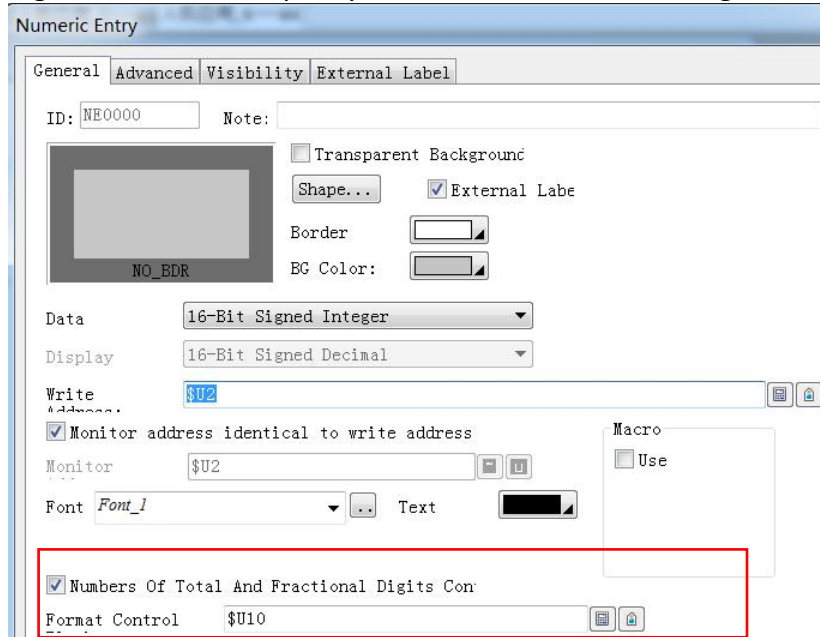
Numeric Entry

General Advanced Visibility External Label

ID: NE0000 Note:

Transparent Background

Shape... External Labe

Border

BG Color:

NO_BDR

Data 16-Bit Signed Integer

Display 16-Bit Signed Decimal

Write Address: $U2

Monitor address identical to write address

Macro

Use

Monitor $U2

Font Font_1 .. Text

Numbers Of Total And Fractional Digits Con

Format Control $U10